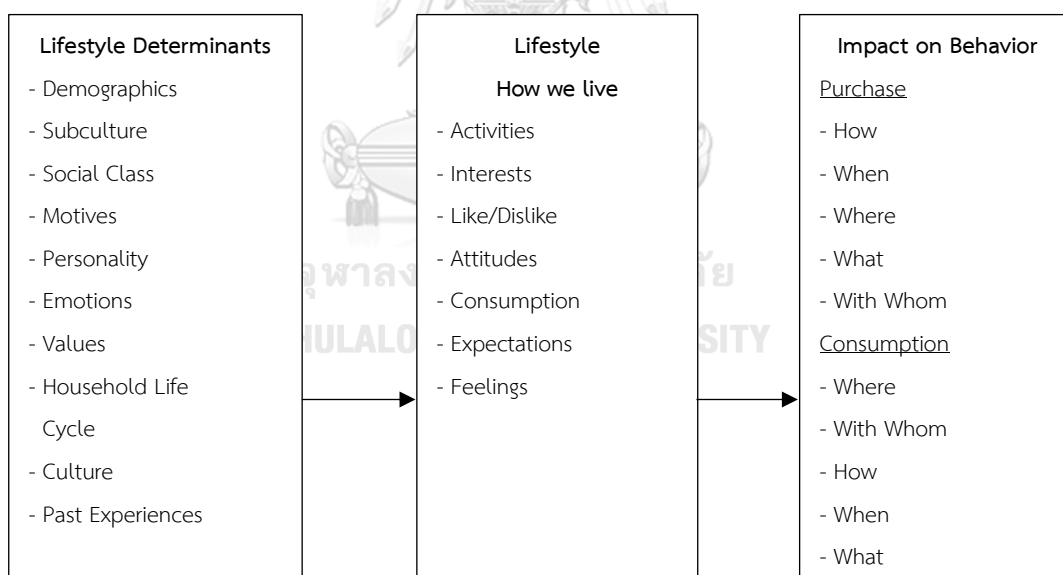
Lifestyle Determinants
- Demographics
- Subculture
- Social Class
- Motives
- Personality
- Emotions
- Values
- Household Life Cycle
- Culture
- Past Experiences

Lifestyle
How we live
- Activities
- Interests
- Like/Dislike
- Attitudes
- Consumption
- Expectations
- Feelings

Impact on Behavior
Purchase
- How
- When
- Where
- What
- With Whom
Consumption
- Where
- With Whom
- How
- When
- What

จุฬาลง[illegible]ัย
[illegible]HULALO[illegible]SITY